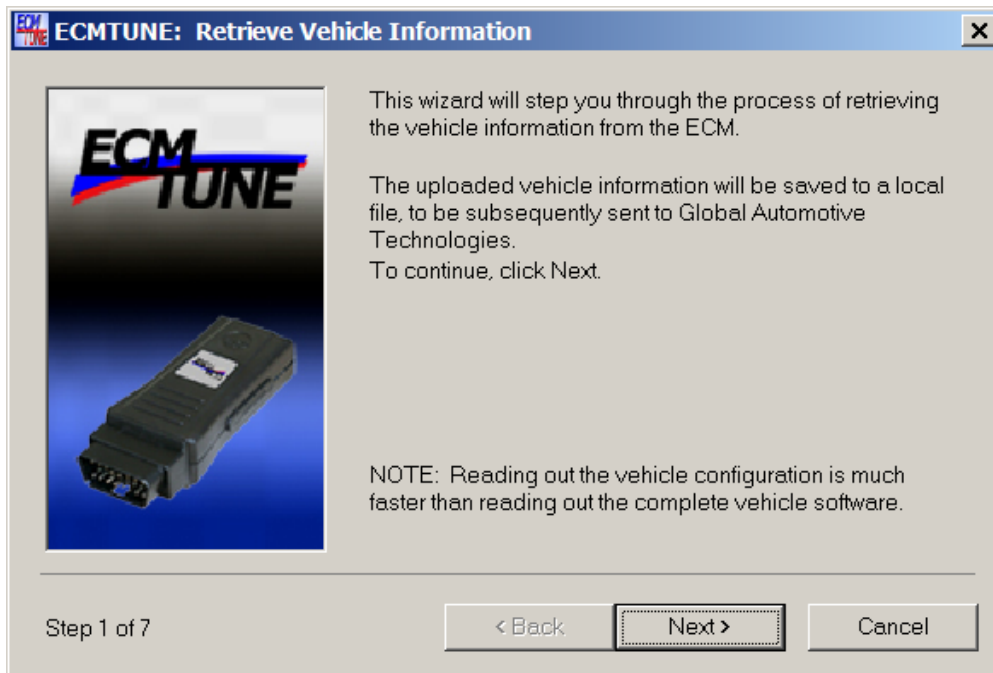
ECMTUNE: Retrieve Vehicle Information

ECM TUNE

This wizard will step you through the process of retrieving the vehicle information from the ECM.

The uploaded vehicle information will be saved to a local file, to be subsequently sent to Global Automotive Technologies.
To continue, click Next.

NOTE: Reading out the vehicle configuration is much faster than reading out the complete vehicle software.

Step 1 of 7

< Back

Next >

Cancel